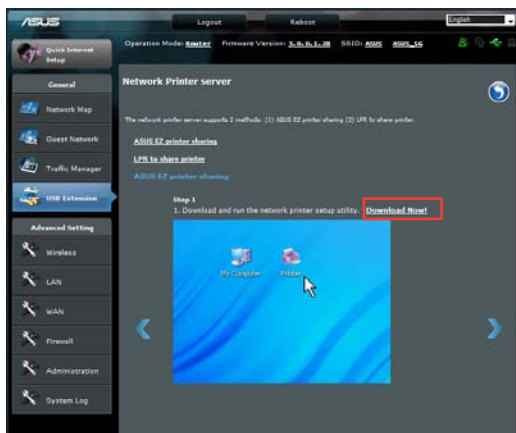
ASUS

Logout

Reboot

English

Quick Internet Setup

Operation Mode: Router Firmware Version: 3.0.0.1.28 SSID: ASUS ASUS_5G

General

Network Map

Guest Network

Traffic Manager

USB Extension

Advanced Setting

Wireless

LAN

WAN

Firewall

Administration

System Log

Network Printer server

The network printer server supports 2 methods: (1) ASUS EZ printer sharing (2) LPR to share printer.

ASUS EZ printer sharing

LPR to share printer

ASUS EZ printer sharing

Step 1

1. Download and run the network printer setup utility. Download Now!

My Computer

Printer